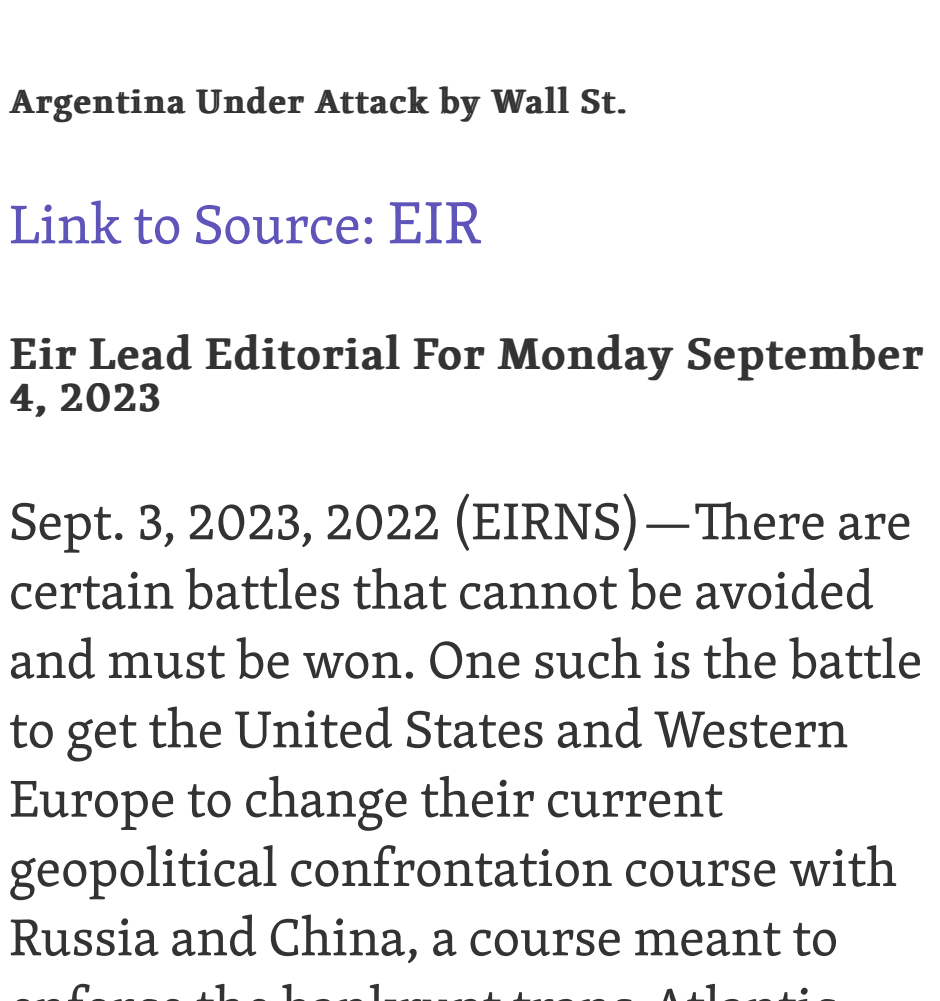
Argentina Under Attack by Wall St.

Link to Source: EIR

Eir Lead Editorial For Monday September 4, 2023

Sept. 3, 2023, 2022 (EIRNS)—There are certain battles that cannot be avoided and must be won. One such is the battle to get the United States and Western Europe to change their current geopolitical confrontation course with Russia and China, a course meant to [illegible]